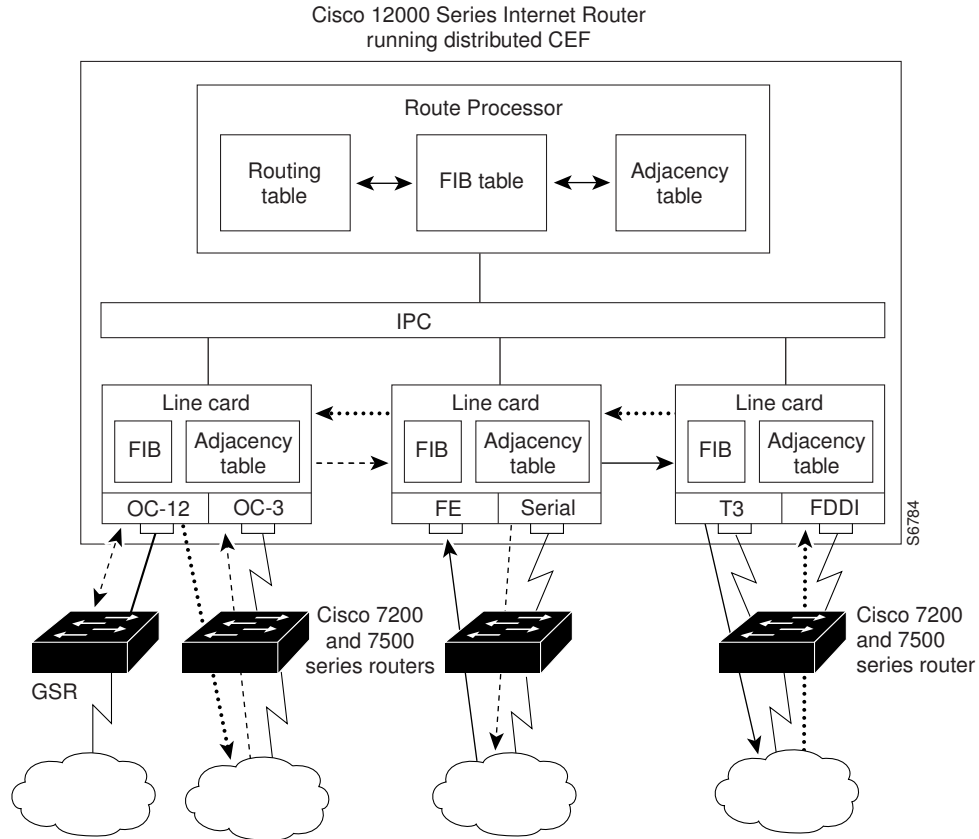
Cisco 12000 Series Internet Router running distributed CEF

Route Processor

Routing table

FIB table

Adjacency table

IPC

Line card

FIB

Adjacency table

OC-12

OC-3

Line card

FIB

Adjacency table

FE

Serial

Line card

FIB

Adjacency table

T3

FDDI

S6784

GSR

Cisco 7200 and 7500 series routers

Cisco 7200 and 7500 series router